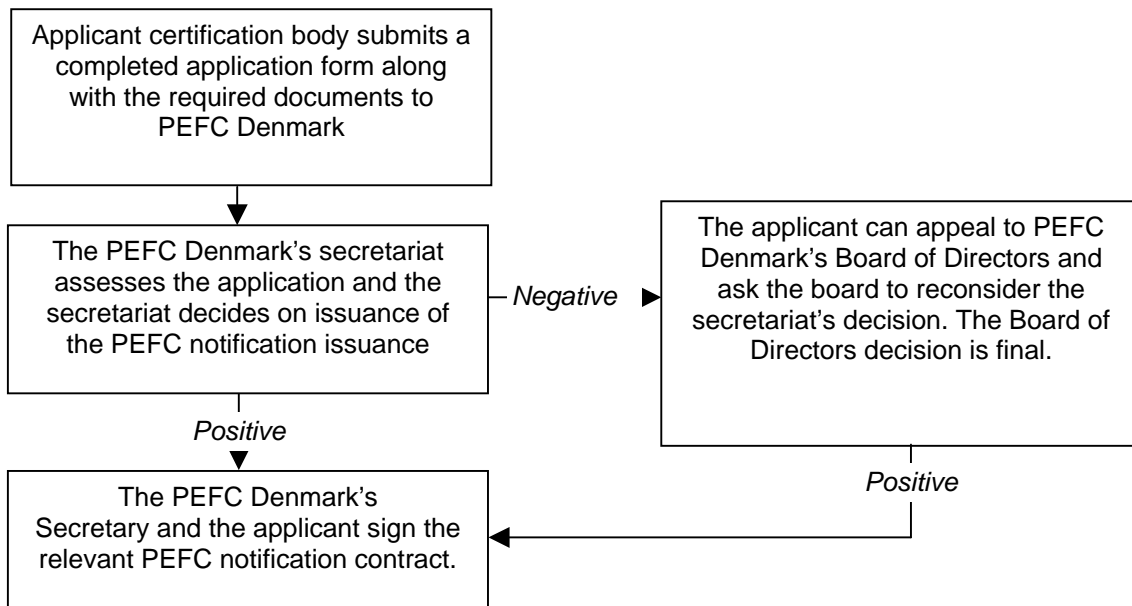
Applicant certification body submits a completed application form along with the required documents to PEFC Denmark

The PEFC Denmark's secretariat assesses the application and the secretariat decides on issuance of the PEFC notification issuance

Negative

The applicant can appeal to PEFC Denmark's Board of Directors and ask the board to reconsider the secretariat's decision. The Board of Directors decision is final.

Positive

Positive

The PEFC Denmark's Secretary and the applicant sign the relevant PEFC notification contract.